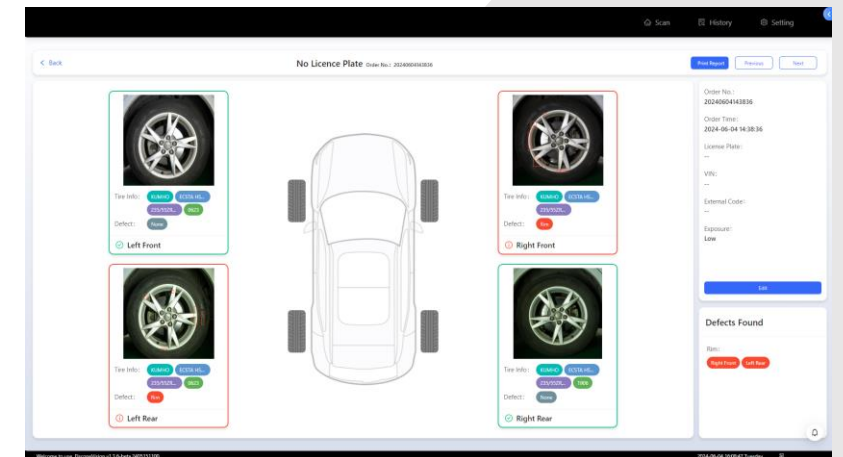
Scan History Setting

< Back

No Licence Plate Order No.: 20240604143836

Print Report Previous Next

Tire Info: KUMHO ECSTA HS... 235/55ZR... 06/21
Defect: None
Left Front

Tire Info: KUMHO ECSTA HS... 235/55ZR...
Defect: Rim
Right Front

Tire Info: KUMHO ECSTA HS... 235/55ZR... 06/21
Defect: Rim
Left Rear

Tire Info: KUMHO ECSTA HS... 235/55ZR... TWIN
Defect: None
Right Rear

Order No.:
20240604143836

Order Time:
2024-06-04 14:38:36

License Plate:
--

VIN:
--

External Code:
--

Exposure:
Low

Edit

Defects Found

Rim:
Right Front Left Rear

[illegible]

2024-06-04 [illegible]